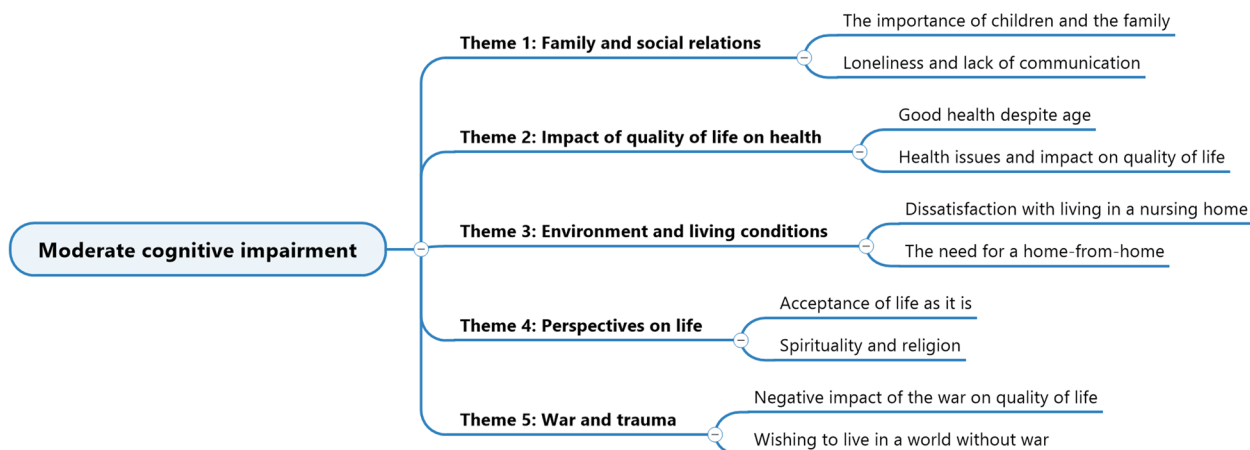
Moderate cognitive impairment

Theme 1: Family and social relations

The importance of children and the family

Loneliness and lack of communication

Theme 2: Impact of quality of life on health

Good health despite age

Health issues and impact on quality of life

Theme 3: Environment and living conditions

Dissatisfaction with living in a nursing home

The need for a home-from-home

Theme 4: Perspectives on life

Acceptance of life as it is

Spirituality and religion

Theme 5: War and trauma

Negative impact of the war on quality of life

Wishing to live in a world without war